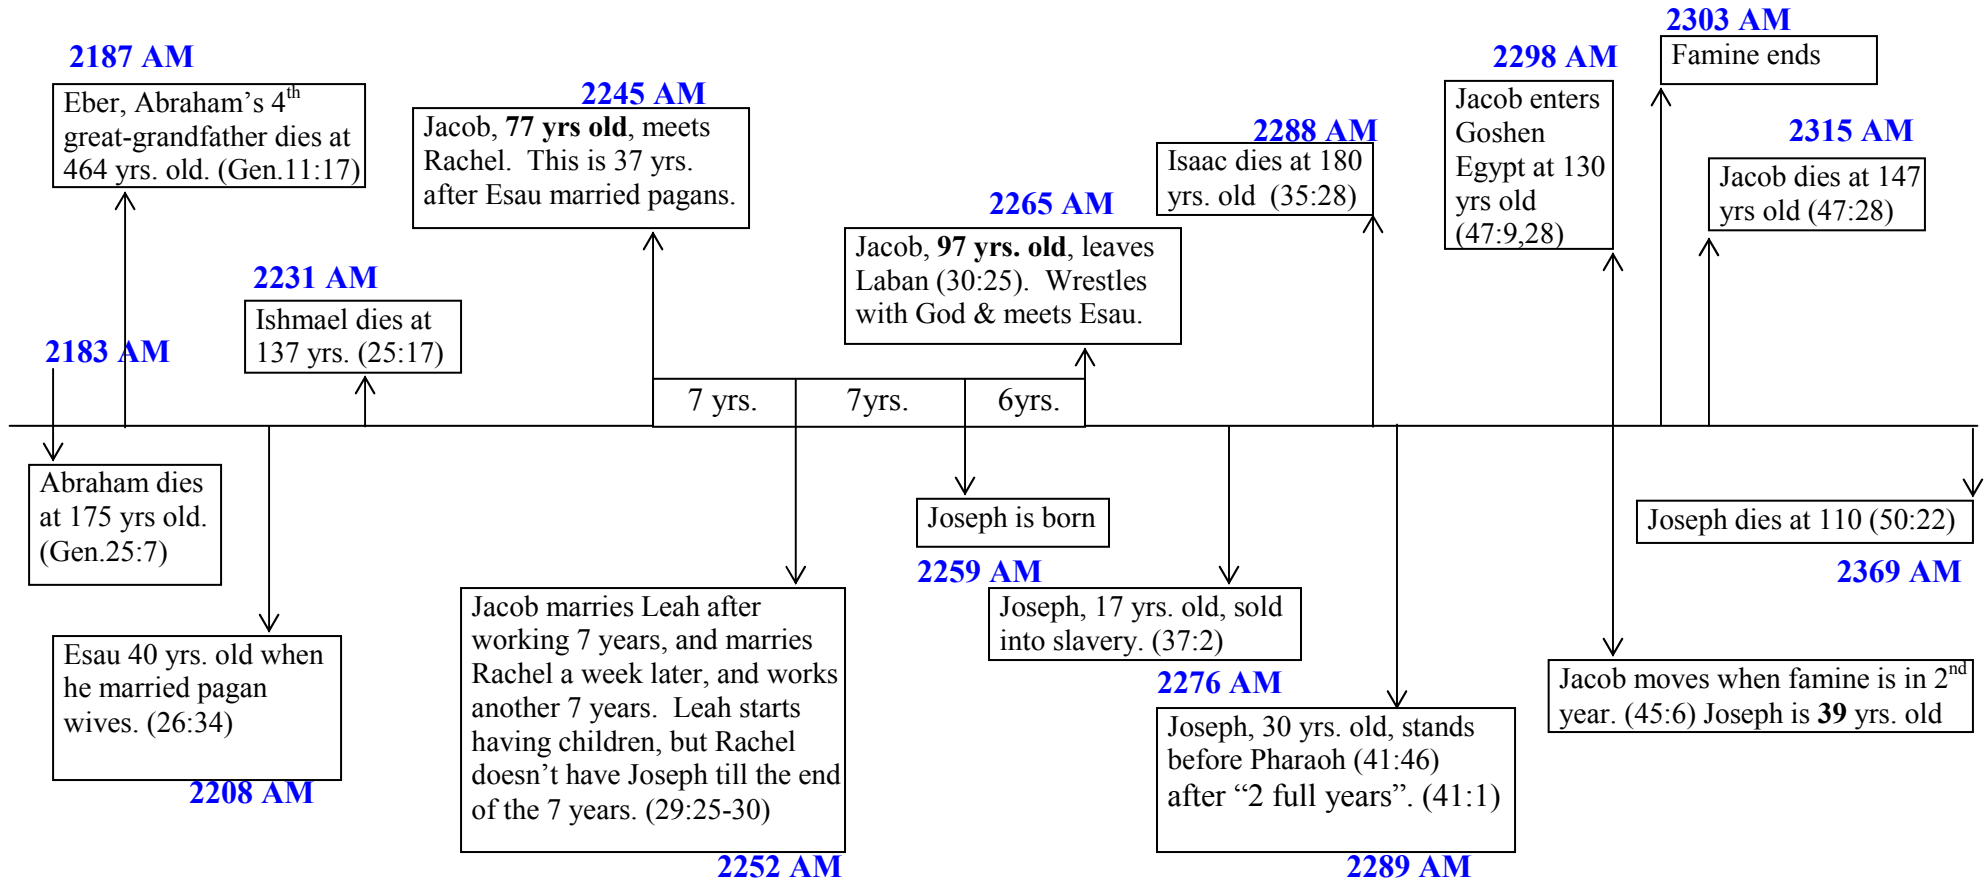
2187 AM

Eber, Abraham's 4$^{th}$ great-grandfather dies at 464 yrs. old. (Gen.11:17)

2245 AM

Jacob, **77 yrs old**, meets Rachel. This is 37 yrs. after Esau married pagans.

2288 AM

Isaac dies at 180 yrs. old (35:28)

2298 AM

Jacob enters Goshen Egypt at 130 yrs old (47:9,28)

2303 AM

Famine ends

2315 AM

Jacob dies at 147 yrs old (47:28)

2265 AM

Jacob, **97 yrs. old**, leaves Laban (30:25). Wrestles with God & meets Esau.

2231 AM

Ishmael dies at 137 yrs. (25:17)

2183 AM

7 yrs.

7yrs.

6yrs.

Abraham dies at 175 yrs old. (Gen.25:7)

Joseph is born

2259 AM

Joseph dies at 110 (50:22)

2369 AM

Esau 40 yrs. old when he married pagan wives. (26:34)

2208 AM

Jacob marries Leah after working 7 years, and marries Rachel a week later, and works another 7 years. Leah starts having children, but Rachel doesn't have Joseph till the end of the 7 years. (29:25-30)

2252 AM

Joseph, 17 yrs. old, sold into slavery. (37:2)

2276 AM

Joseph, 30 yrs. old, stands before Pharaoh (41:46) after "2 full years". (41:1)

2289 AM

Jacob moves when famine is in 2$^{nd}$ year. (45:6) Joseph is **39** yrs. old